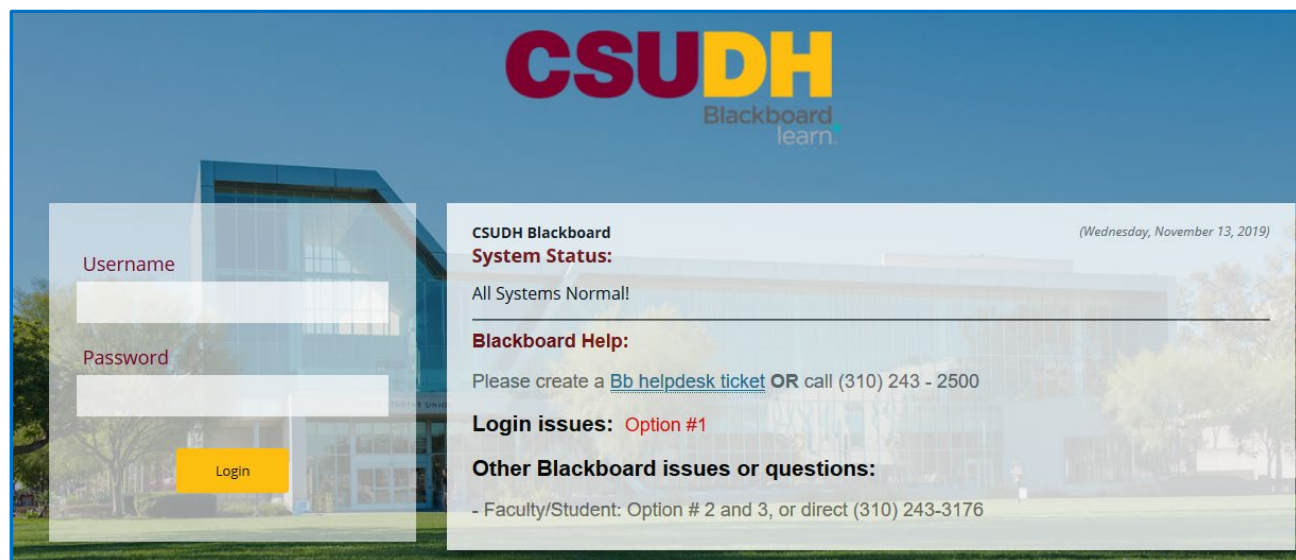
CSUDH
Blackboard
learn

Username

Password

Login

CSUDH Blackboard
(Wednesday, November 13, 2019)

System Status:

All Systems Normal!

Blackboard Help:

Please create a Bb helpdesk ticket OR call (310) 243 - 2500

Login issues: Option #1

Other Blackboard issues or questions:

- Faculty/Student: Option # 2 and 3, or direct (310) 243-3176